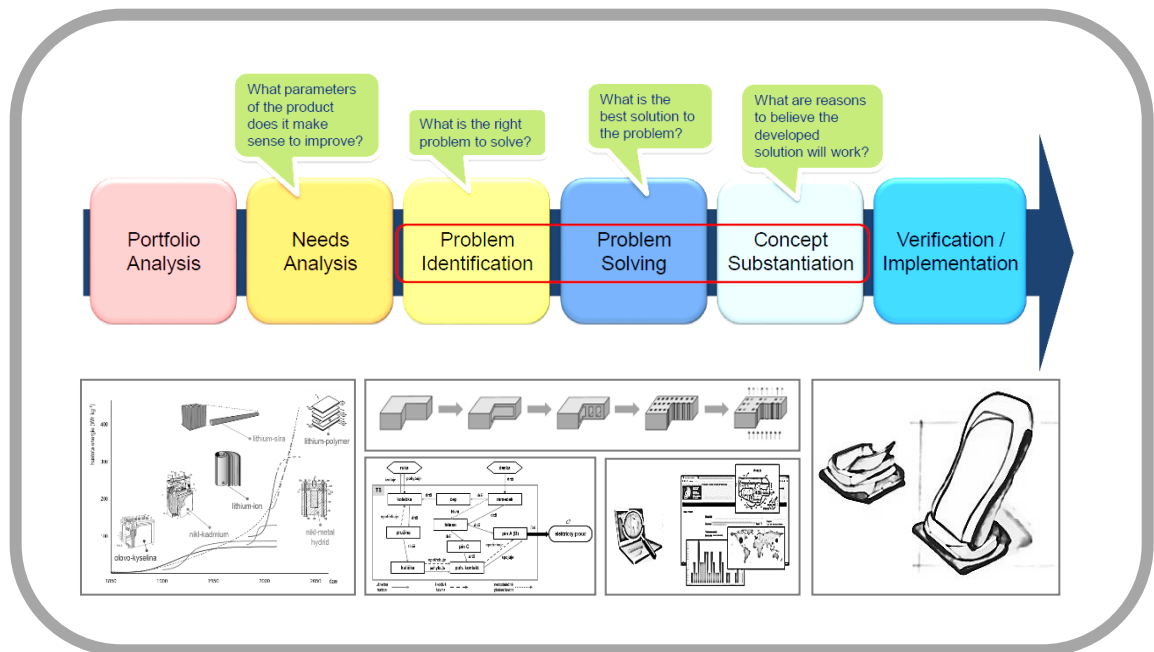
What parameters of the product does it make sense to improve?

What is the right problem to solve?

What is the best solution to the problem?

What are reasons to believe the developed solution will work?

Portfolio Analysis

Needs Analysis

Problem Identification

Problem Solving

Concept Substantiation

Verification / Implementation

lithium-síra

lithium-polymer

lithium-ion

nikl-kadmium

nikl-metal hydrid

olovo-kyselina

400

300

200

100

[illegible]

elektrický proud